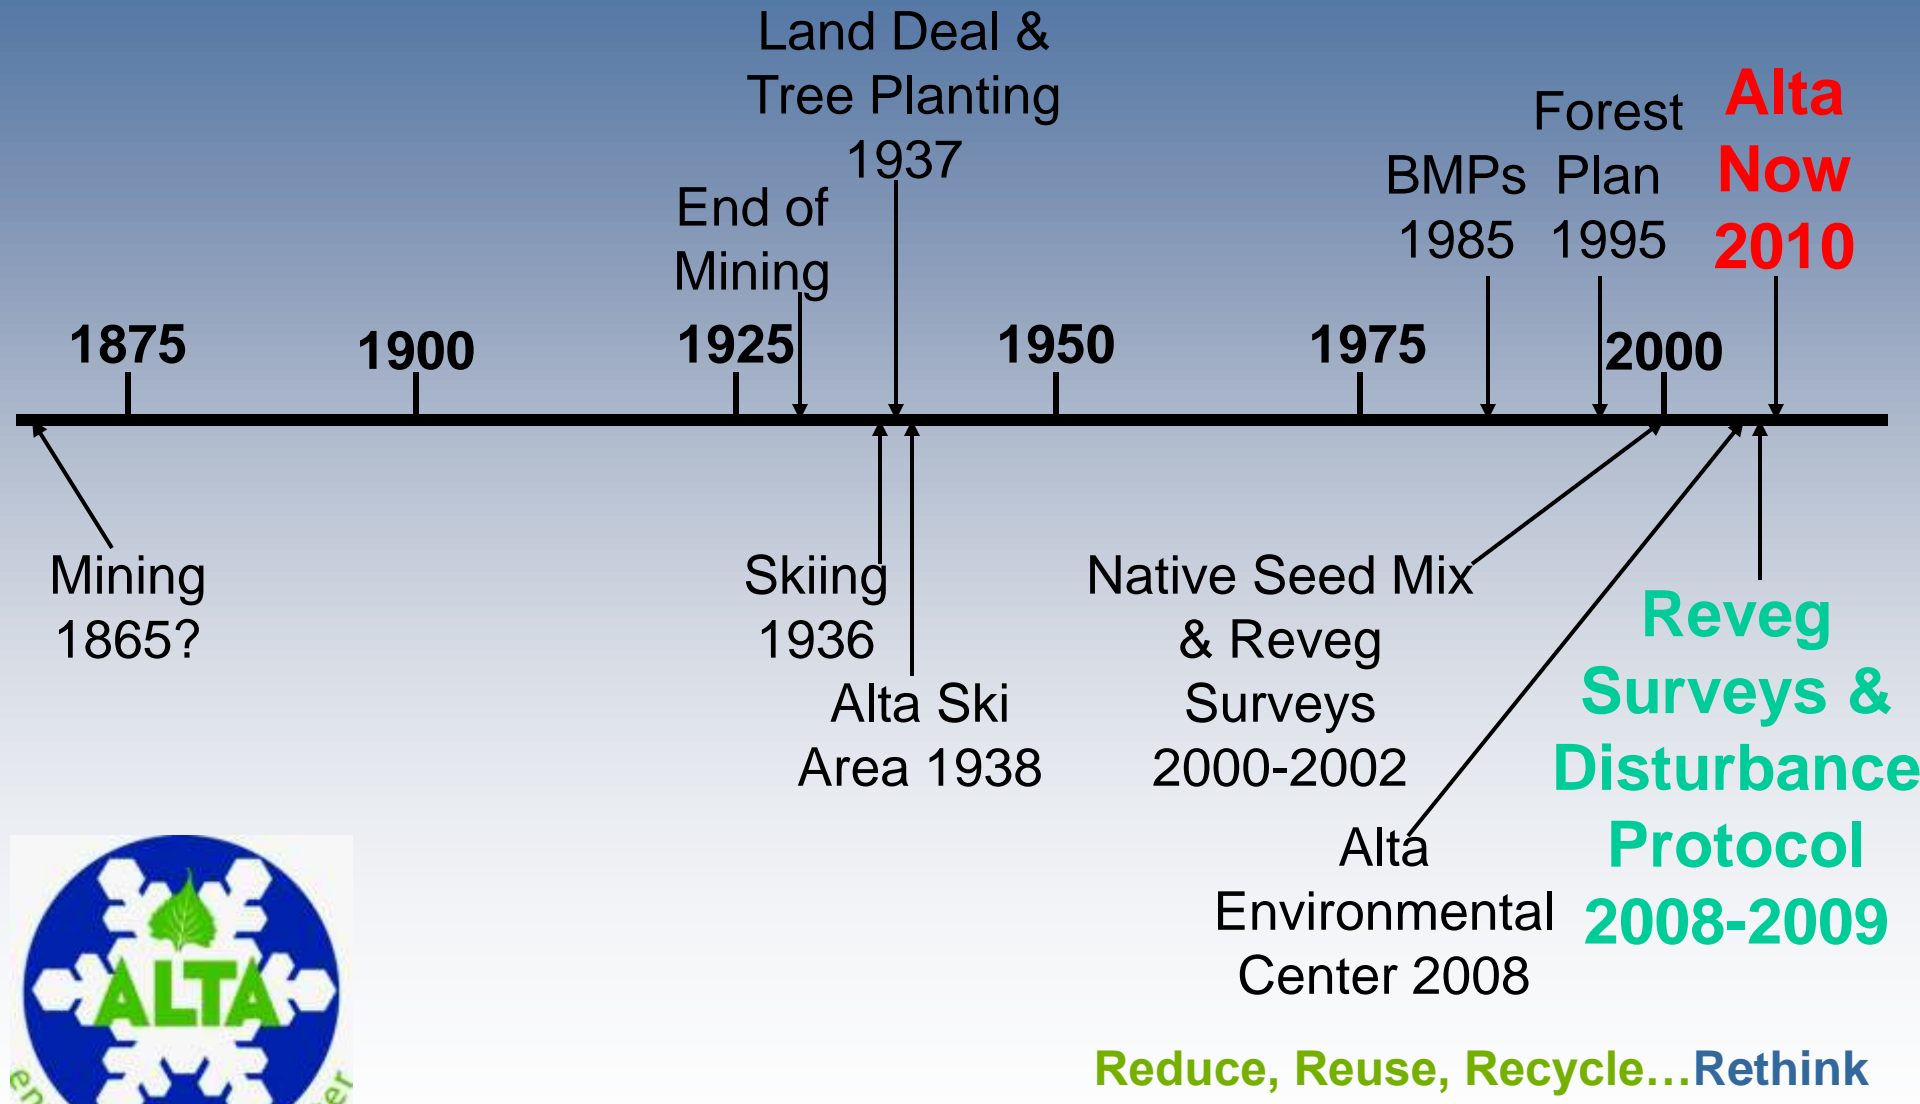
Land Deal & Tree Planting 1937

End of Mining

Forest Plan 1995

BMPs 1985

Alta Now 2010

1875

1900

1925

1950

1975

2000

Mining 1865?

Skiing 1936

Alta Ski Area 1938

Native Seed Mix & Reveg Surveys 2000-2002

Alta Environmental Center 2008

Reveg Surveys & Disturbance Protocol 2008-2009

ALTA

en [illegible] er

Reduce, Reuse, Recycle…Rethink